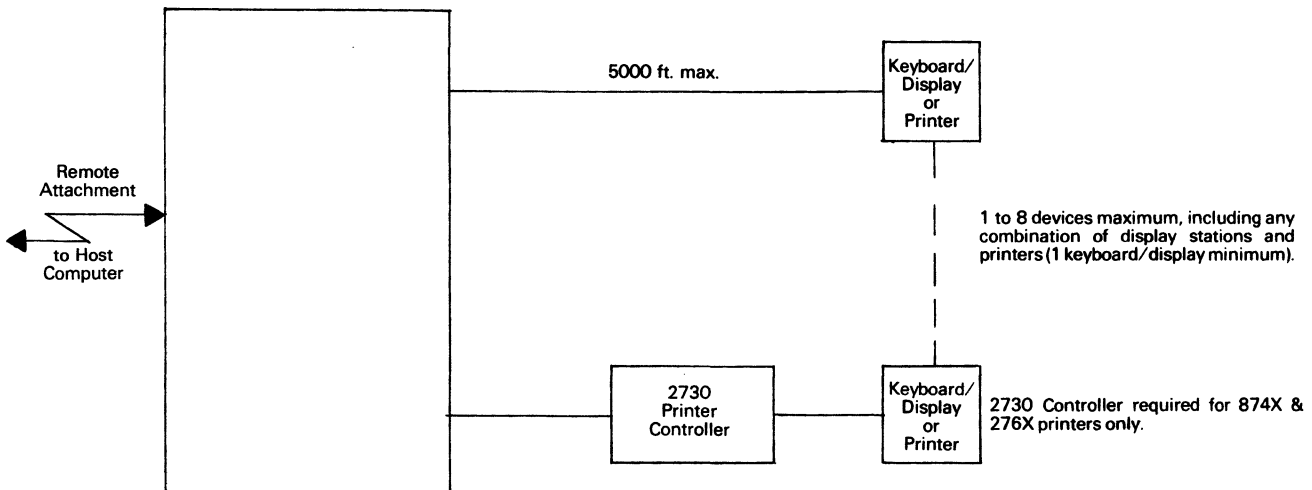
5000 ft. max.

Keyboard/ Display or Printer

Remote Attachment

to Host Computer

1 to 8 devices maximum, including any combination of display stations and printers (1 keyboard/display minimum).

2730 Printer Controller

Keyboard/ Display or Printer

2730 Controller required for 874X & 276X printers only.